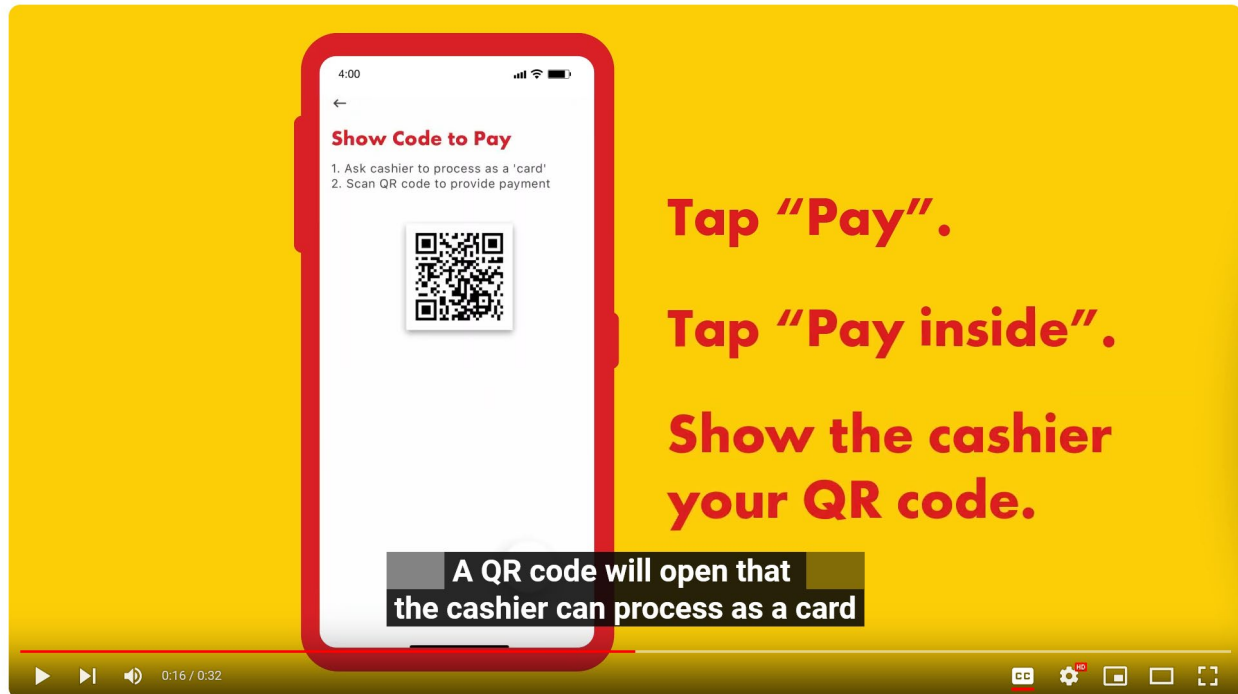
4:00

←

Show Code to Pay

1. Ask cashier to process as a 'card'
2. Scan QR code to provide payment

Tap "Pay".

Tap "Pay inside".

Show the cashier your QR code.

A QR code will open that
the cashier can process as a card

0:16 / 0:32

HD